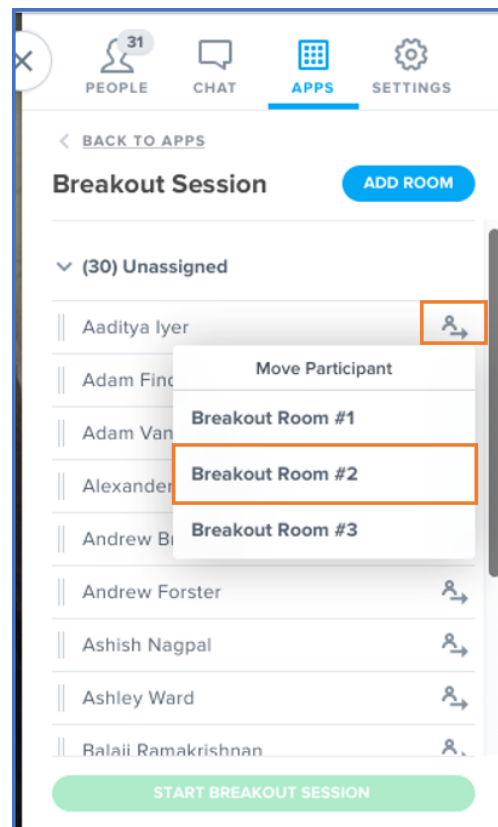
31
PEOPLE
CHAT
APPS
SETTINGS

< BACK TO APPS

Breakout Session

ADD ROOM

(30) Unassigned

Aaditya Iyer

Adam Finc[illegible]

Adam Van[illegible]

Alexander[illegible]

Andrew B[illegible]

Move Participant

Breakout Room #1

Breakout Room #2

Breakout Room #3

Andrew Forster

Ashish Nagpal

Ashley Ward

Balaji Ramakrishnan

START BREAKOUT SESSION